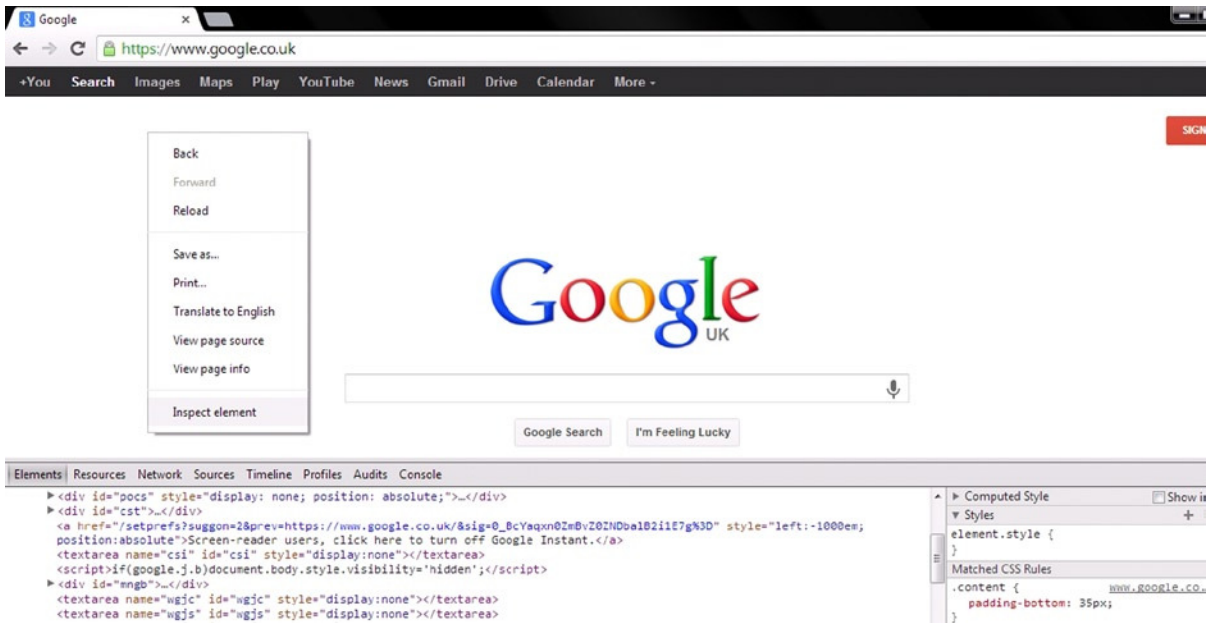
Google ×

https://www.google.co.uk

+You Search Images Maps Play YouTube News Gmail Drive Calendar More -

SIGN

Back
Forward
Reload

Save as...
Print...
Translate to English
View page source
View page info

Inspect element

Google
UK

Google Search I'm Feeling Lucky

Elements Resources Network Sources Timeline Profiles Audits Console

▶<div id="pocs" style="display: none; position: absolute;">…</div>
▶<div id="cst">…</div>
<a href="/setprefs?suggon=2&prev=https://www.google.co.uk/&sig=0_BcYaqxn0ZmBvZ0ZNDbalB2i1E7g%3D" style="left:-1000em; position:absolute">Screen-reader users, click here to turn off Google Instant.</a>
<textarea name="csi" id="csi" style="display:none"></textarea>
<script>if(google.j.b)document.body.style.visibility='hidden';</script>
▶<div id="mngb">…</div>
<textarea name="wgjc" id="wgjc" style="display:none"></textarea>
<textarea name="wgjs" id="wgjs" style="display:none"></textarea>

▶ Computed Style
Show i
▼ Styles
+
element.style {
}
Matched CSS Rules
.content {
www.google.co.
padding-bottom: 35px;
}